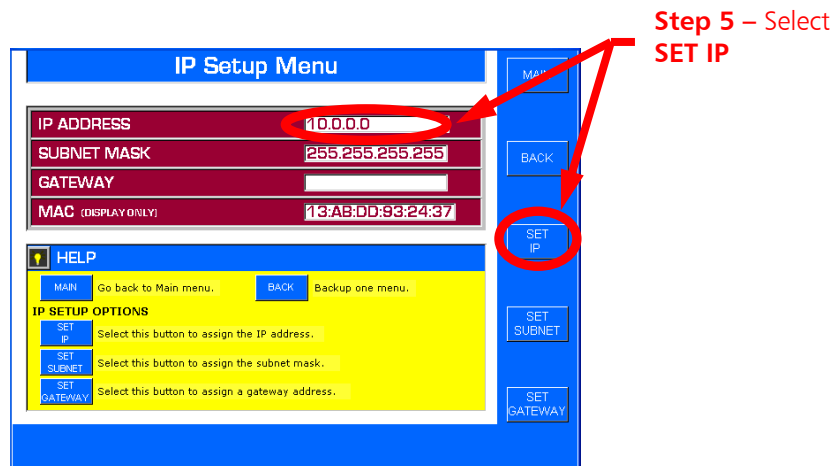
Step 5 – Select SET IP

IP Setup Menu

MAIN

IP ADDRESS 10.0.0.0

SUBNET MASK 255.255.255.255

GATEWAY

MAC (DISPLAY ONLY) 13:AB:DD:93:24:37

BACK

SET IP

HELP

MAIN Go back to Main menu.

BACK Backup one menu.

IP SETUP OPTIONS

SET IP Select this button to assign the IP address.

SET SUBNET Select this button to assign the subnet mask.

SET GATEWAY Select this button to assign a gateway address.

SET SUBNET

SET GATEWAY